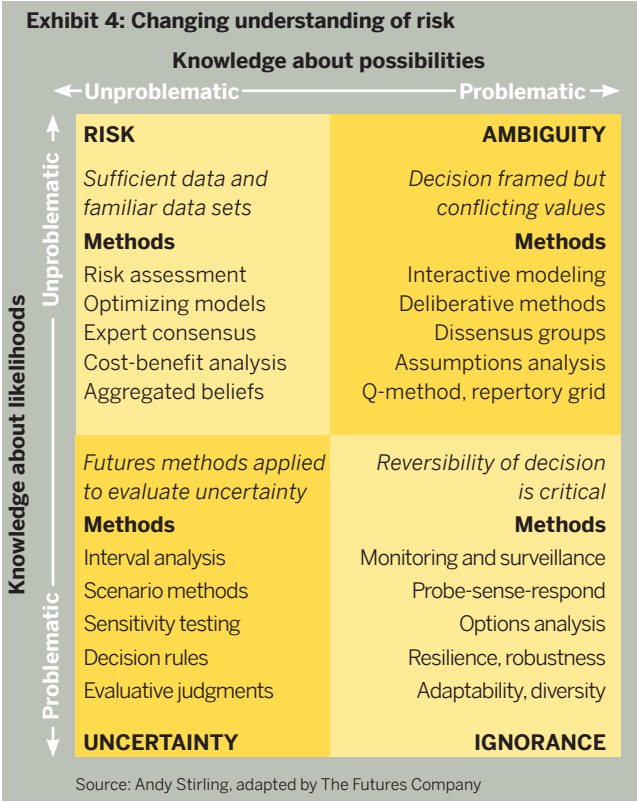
Exhibit 4: Changing understanding of risk

Knowledge about possibilities

Unproblematic

Problematic

Knowledge about likelihoods

Unproblematic

Problematic

RISK

Sufficient data and familiar data sets

Methods

Risk assessment
Optimizing models
Expert consensus
Cost-benefit analysis
Aggregated beliefs

AMBIGUITY

Decision framed but conflicting values

Methods

Interactive modeling
Deliberative methods
Dissensus groups
Assumptions analysis
Q-method, repertory grid

Futures methods applied to evaluate uncertainty

Methods

Interval analysis
Scenario methods
Sensitivity testing
Decision rules
Evaluative judgments

UNCERTAINTY

Reversibility of decision is critical

Methods

Monitoring and surveillance
Probe-sense-respond
Options analysis
Resilience, robustness
Adaptability, diversity

IGNORANCE

Source: Andy Stirling, adapted by The Futures Company